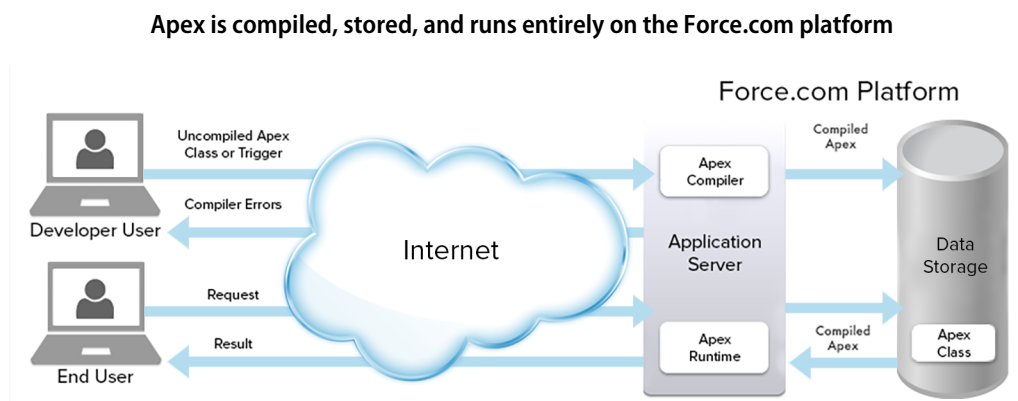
Apex is compiled, stored, and runs entirely on the Force.com platform

Force.com Platform

Uncompiled Apex Class or Trigger

Compiler Errors

Developer User

Request

Result

End User

Internet

Apex Compiler

Application Server

Apex Runtime

Compiled Apex

Compiled Apex

Data Storage

Apex Class